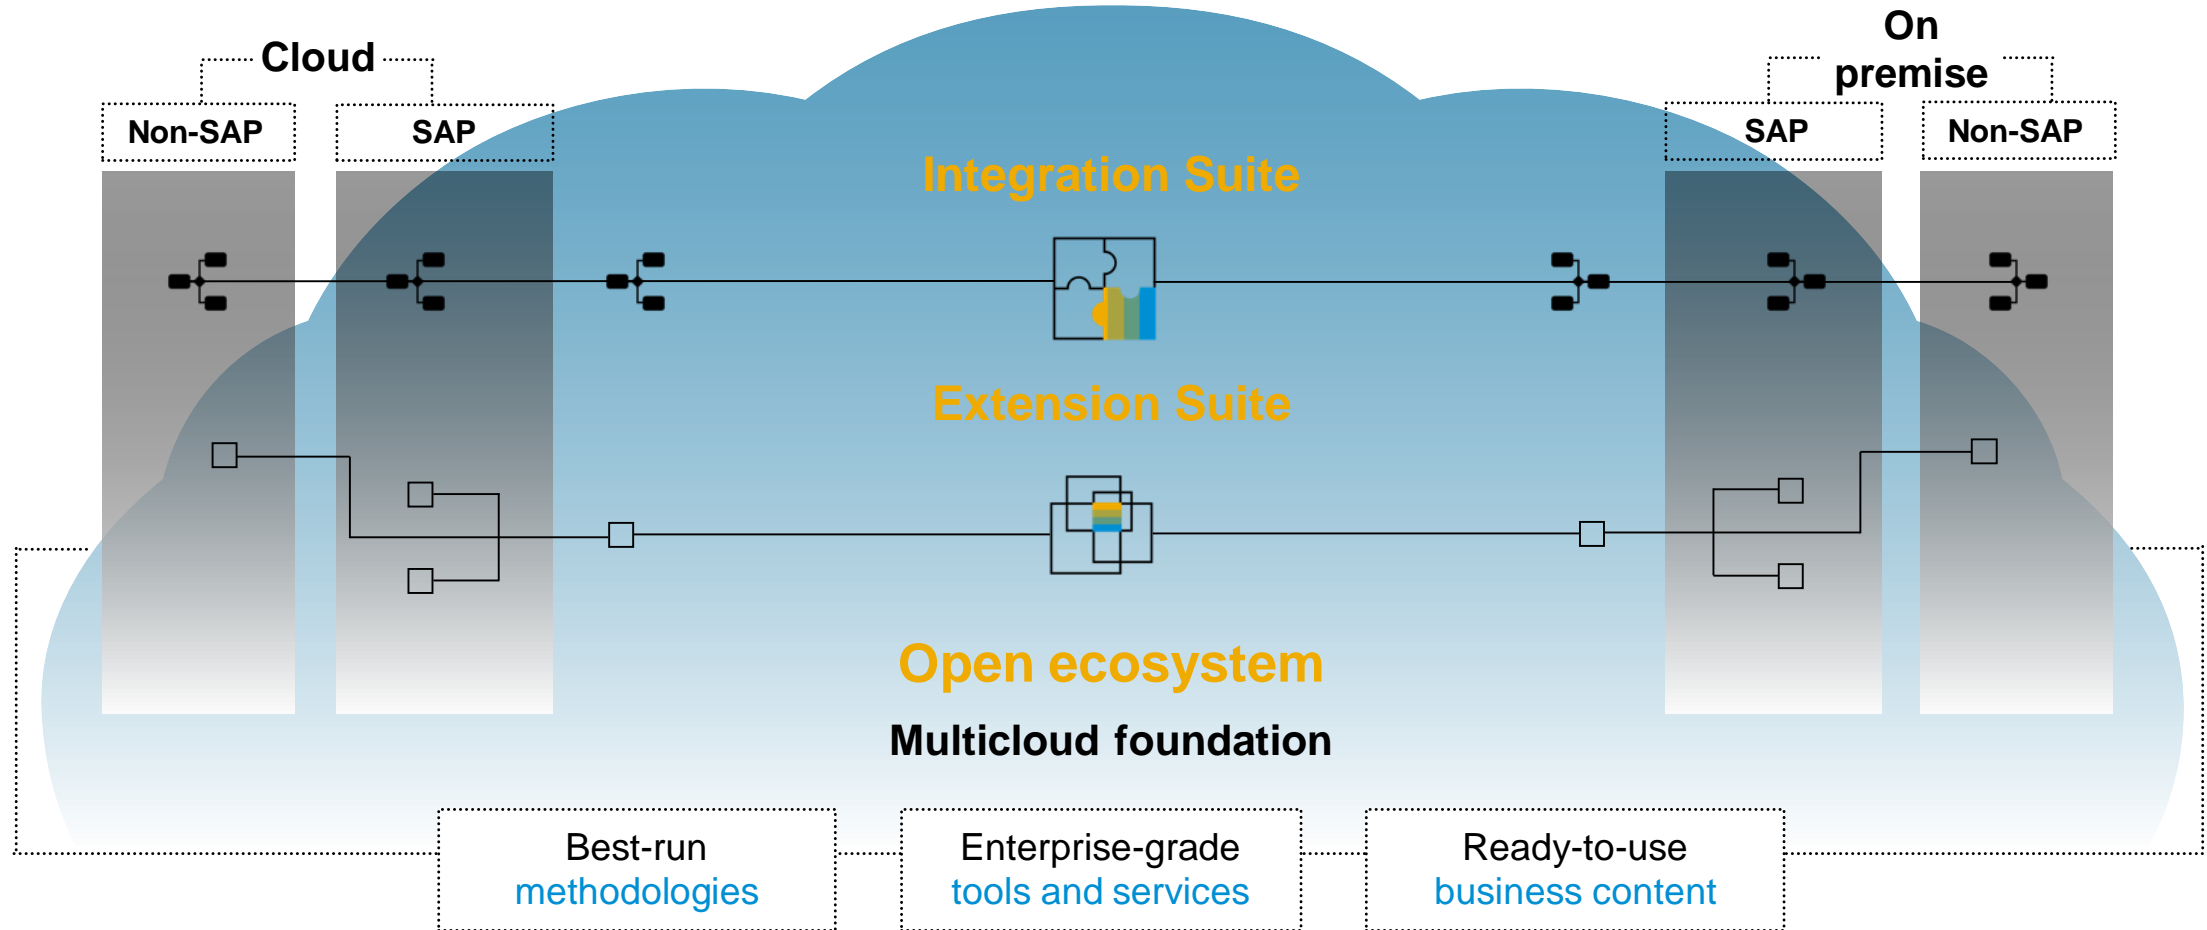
Cloud

Non-SAP

SAP

On premise

SAP

Non-SAP

Integration Suite

Extension Suite

Open ecosystem

Multicloud foundation

Best-run methodologies

Enterprise-grade tools and services

Ready-to-use business content